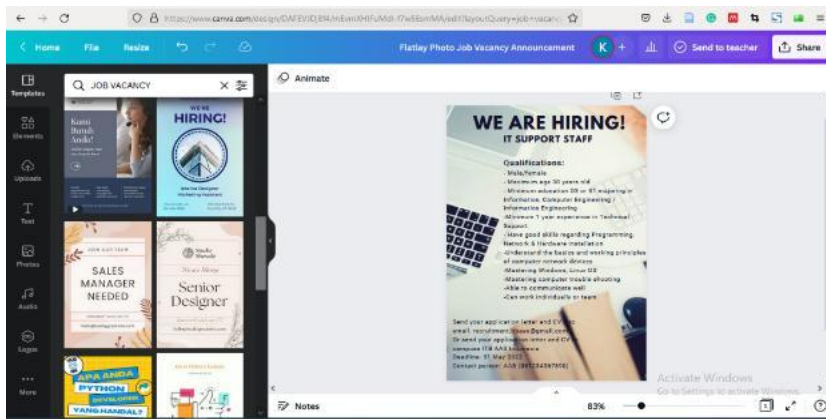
https://www.canva.com/design/DAFEVJDJ8f4/mEwnXHlFuMdi-f7w6BsnMA/edit?layoutQuery=job+vacanc

Home File Resize

Flatlay Photo Job Vacancy Announcement

K

Send to teacher

Share

Templates

Elements

Uploads

Text

Photos

Audio

Logos

More

JOB VACANCY

Kami Butuh Anda!

WE'RE HIRING!

Join Our Designer Marketing Department

JOIN OUR TEAM

SALES MANAGER NEEDED

Studio Shodwe

We're Hiring

Senior Designer

APA ANDA PYTHON DEVELOPER YANG HANDAL?

Animate

WE ARE HIRING!

IT SUPPORT STAFF

Qualifications:

- Male/Female
- Maximum age 30 years old
- Minimum education D3 or S1 majoring in Information, Computer Engineering / Information Engineering
-Minimum 1 year experience in Technical Support
- Have good skills regarding Programming, Network & Hardware installation
-Understand the basics and working principles of computer network devices
-Mastering Windows, Linux OS
-Mastering computer trouble shooting
-Able to communicate well
-Can work individually or team

Send your application letter and CV to email: recruitment.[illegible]@gmail.com
Or send your application letter and CV to campus ITB AAS Indonesia
Deadline: 31 May 2022
Contact person: AAS (0852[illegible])

Activate Windows
Go to Settings to activate Windows.

Notes

83%